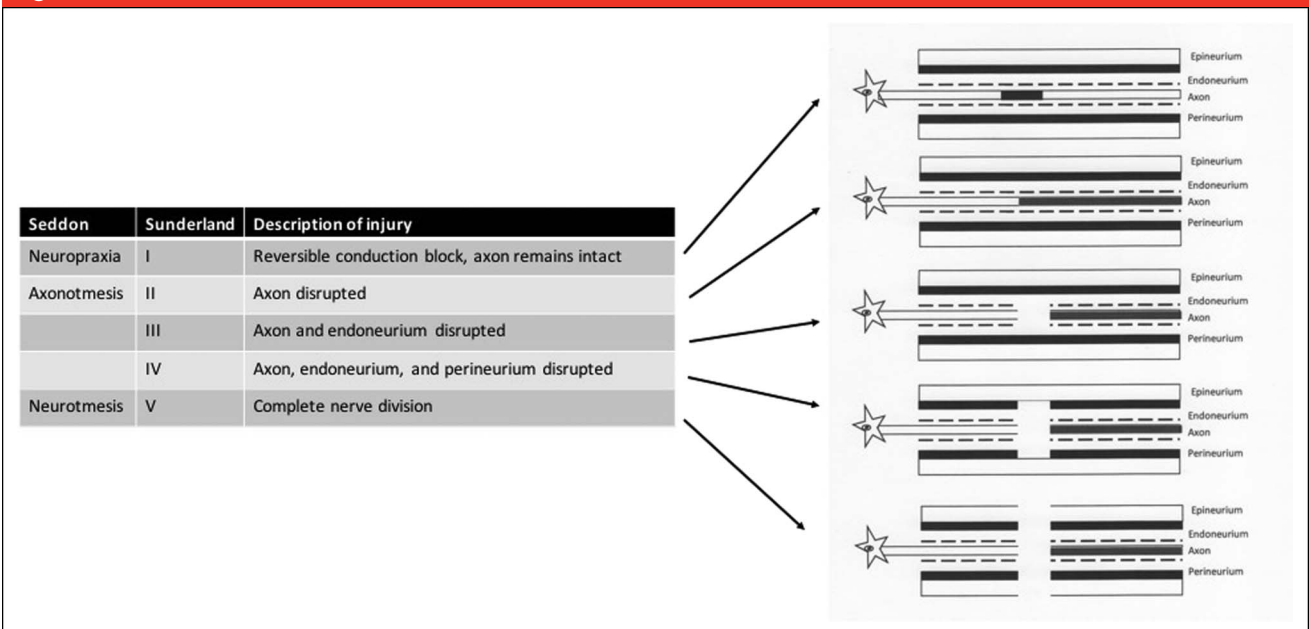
| Seddon | Sunderland | Description of injury |
|---|---|---|
| Neuropraxia | I | Reversible conduction block, axon remains intact |
| Axonotmesis | II | Axon disrupted |
| | III | Axon and endoneurium disrupted |
| | IV | Axon, endoneurium, and perineurium disrupted |
| Neurotmesis | V | Complete nerve division |

Epineurium
Endoneurium
Axon
Perineurium

Epineurium
Endoneurium
Axon
Perineurium

Epineurium
Endoneurium
Axon
Perineurium

Epineurium
Endoneurium
Axon
Perineurium

Epineurium
Endoneurium
Axon
Perineurium